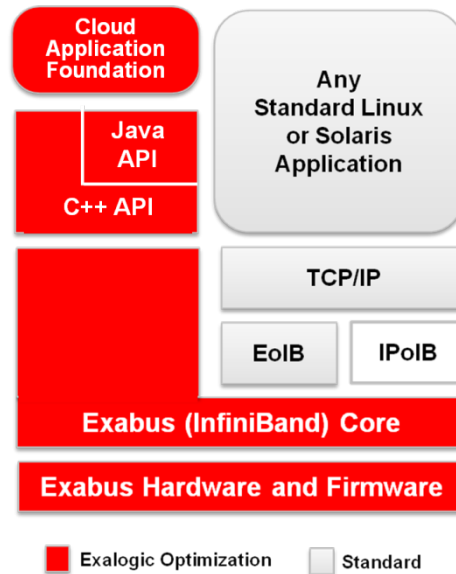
Cloud Application Foundation

Any Standard Linux or Solaris Application

Java API

C++ API

TCP/IP

EoIB

IPoIB

Exabus (InfiniBand) Core

Exabus Hardware and Firmware

Exalogic Optimization

Standard